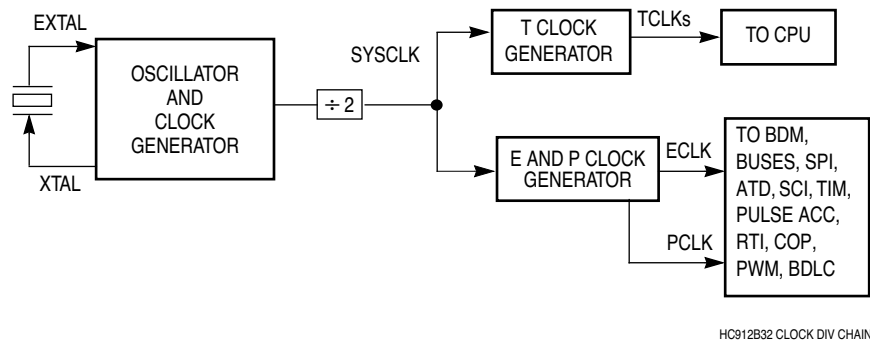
EXTAL

XTAL

OSCILLATOR AND CLOCK GENERATOR

$\div 2$

SYSCLK

T CLOCK GENERATOR

TCLKs

TO CPU

E AND P CLOCK GENERATOR

ECLK

PCLK

TO BDM, BUSES, SPI, ATD, SCI, TIM, PULSE ACC, RTI, COP, PWM, BDLC

HC912B32 CLOCK DIV CHAIN